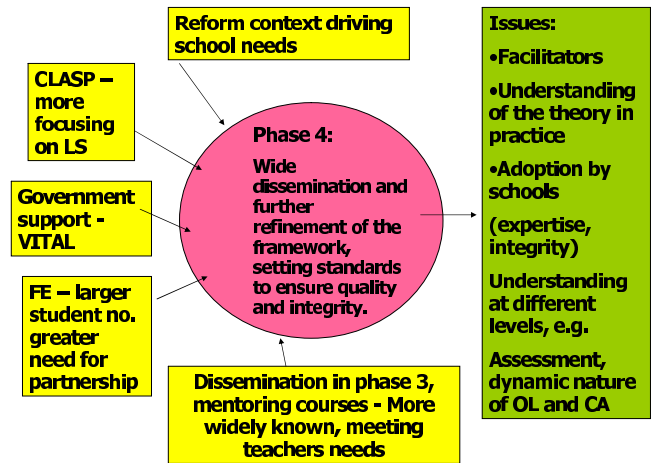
Reform context driving school needs

CLASP – more focusing on LS

Government support - VITAL

FE – larger student no. greater need for partnership

Phase 4:

Wide dissemination and further refinement of the framework, setting standards to ensure quality and integrity.

Dissemination in phase 3, mentoring courses - More widely known, meeting teachers needs

Issues:

•Facilitators

•Understanding of the theory in practice

•Adoption by schools

(expertise, integrity)

Understanding at different levels, e.g.

Assessment, dynamic nature of OL and CA